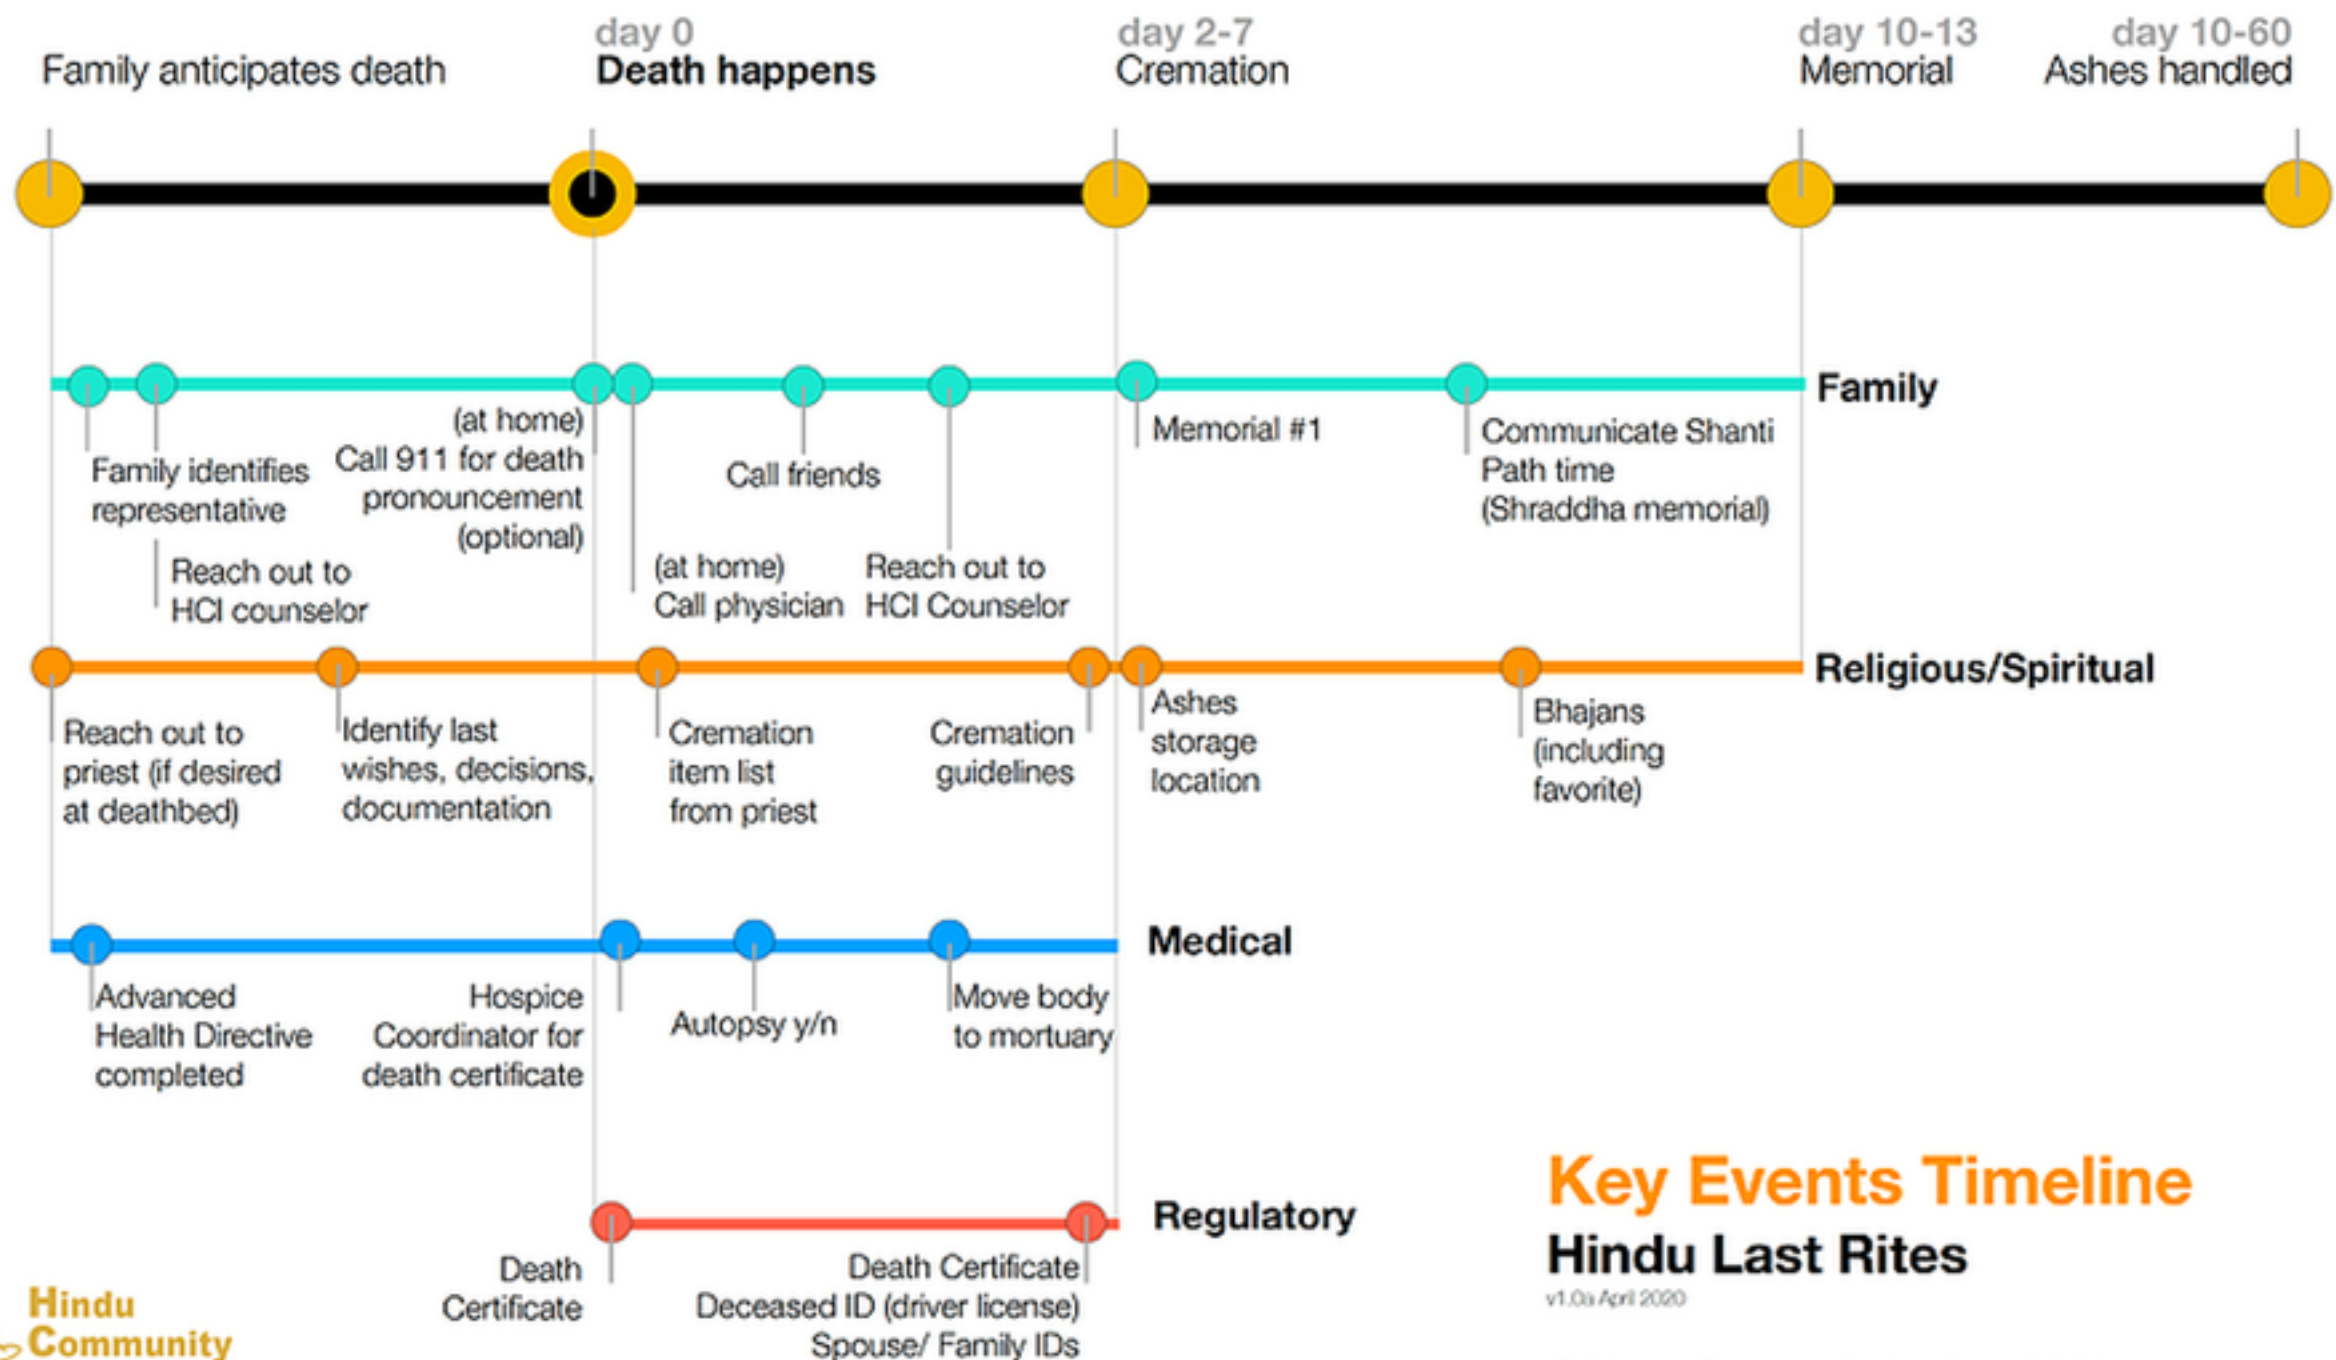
Family anticipates death

day 0
Death happens

day 2-7
Cremation

day 10-13
Memorial

day 10-60
Ashes handled

Family

Family identifies representative

Reach out to HCI counselor

(at home) Call 911 for death pronouncement (optional)

(at home) Call physician

Call friends

Reach out to HCI Counselor

Memorial #1

Communicate Shanti Path time (Shraddha memorial)

Religious/Spiritual

Reach out to priest (if desired at deathbed)

Identify last wishes, decisions, documentation

Cremation item list from priest

Cremation guidelines

Ashes storage location

Bhajans (including favorite)

Medical

Advanced Health Directive completed

Hospice Coordinator for death certificate

Autopsy y/n

Move body to mortuary

Regulatory

Death Certificate

Death Certificate
Deceased ID (driver license)
Spouse/ Family IDs

Key Events Timeline
Hindu Last Rites
v1.0a April 2020

Hindu Community